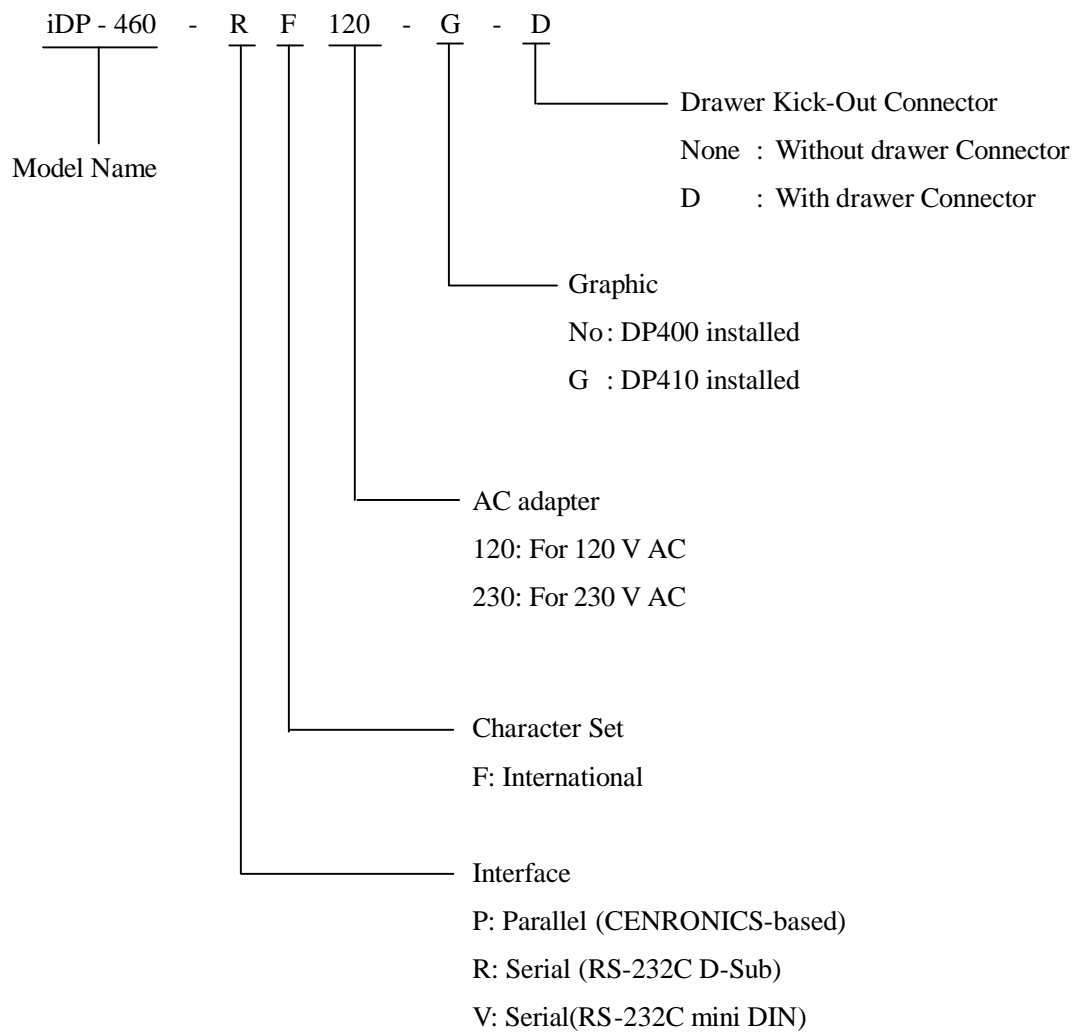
iDP - 460 - R F 120 - G - D

Model Name

Drawer Kick-Out Connector
None : Without drawer Connector
D : With drawer Connector

Graphic
No: DP400 installed
G : DP410 installed

AC adapter
120: For 120 V AC
230: For 230 V AC

Character Set
F: International

Interface
P: Parallel (CENRONICS-based)
R: Serial (RS-232C D-Sub)
V: Serial(RS-232C mini DIN)